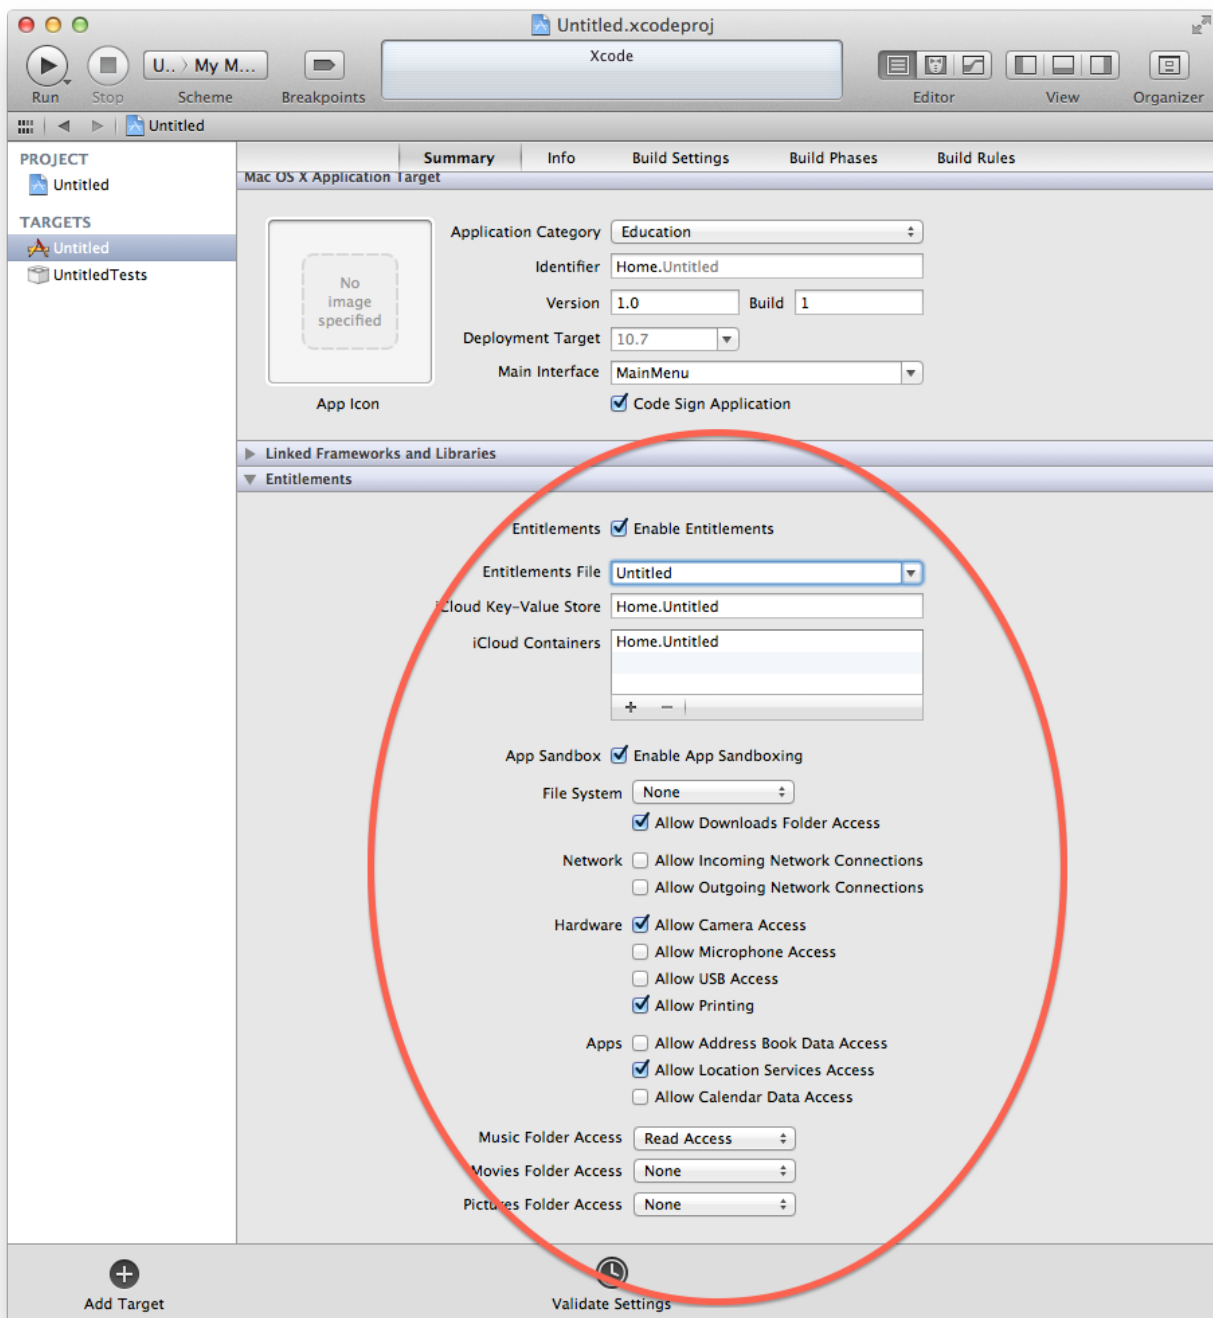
Untitled.xcodeproj

Run Stop U.. My M... Scheme Breakpoints

Xcode

Editor View Organizer

Untitled

PROJECT
Untitled
TARGETS
Untitled
UntitledTests

Summary Info Build Settings Build Phases Build Rules

Mac OS X Application Target

No image specified

App Icon

Application Category Education
Identifier Home.Untitled
Version 1.0 Build 1
Deployment Target 10.7
Main Interface MainMenu
Code Sign Application

Linked Frameworks and Libraries
Entitlements

Entitlements Enable Entitlements
Entitlements File Untitled
iCloud Key-Value Store Home.Untitled
iCloud Containers Home.Untitled
+ −

App Sandbox Enable App Sandboxing
File System None
Allow Downloads Folder Access
Network Allow Incoming Network Connections
Allow Outgoing Network Connections
Hardware Allow Camera Access
Allow Microphone Access
Allow USB Access
Allow Printing
Apps Allow Address Book Data Access
Allow Location Services Access
Allow Calendar Data Access
Music Folder Access Read Access
Movies Folder Access None
Pictures Folder Access None

Add Target
Validate Settings